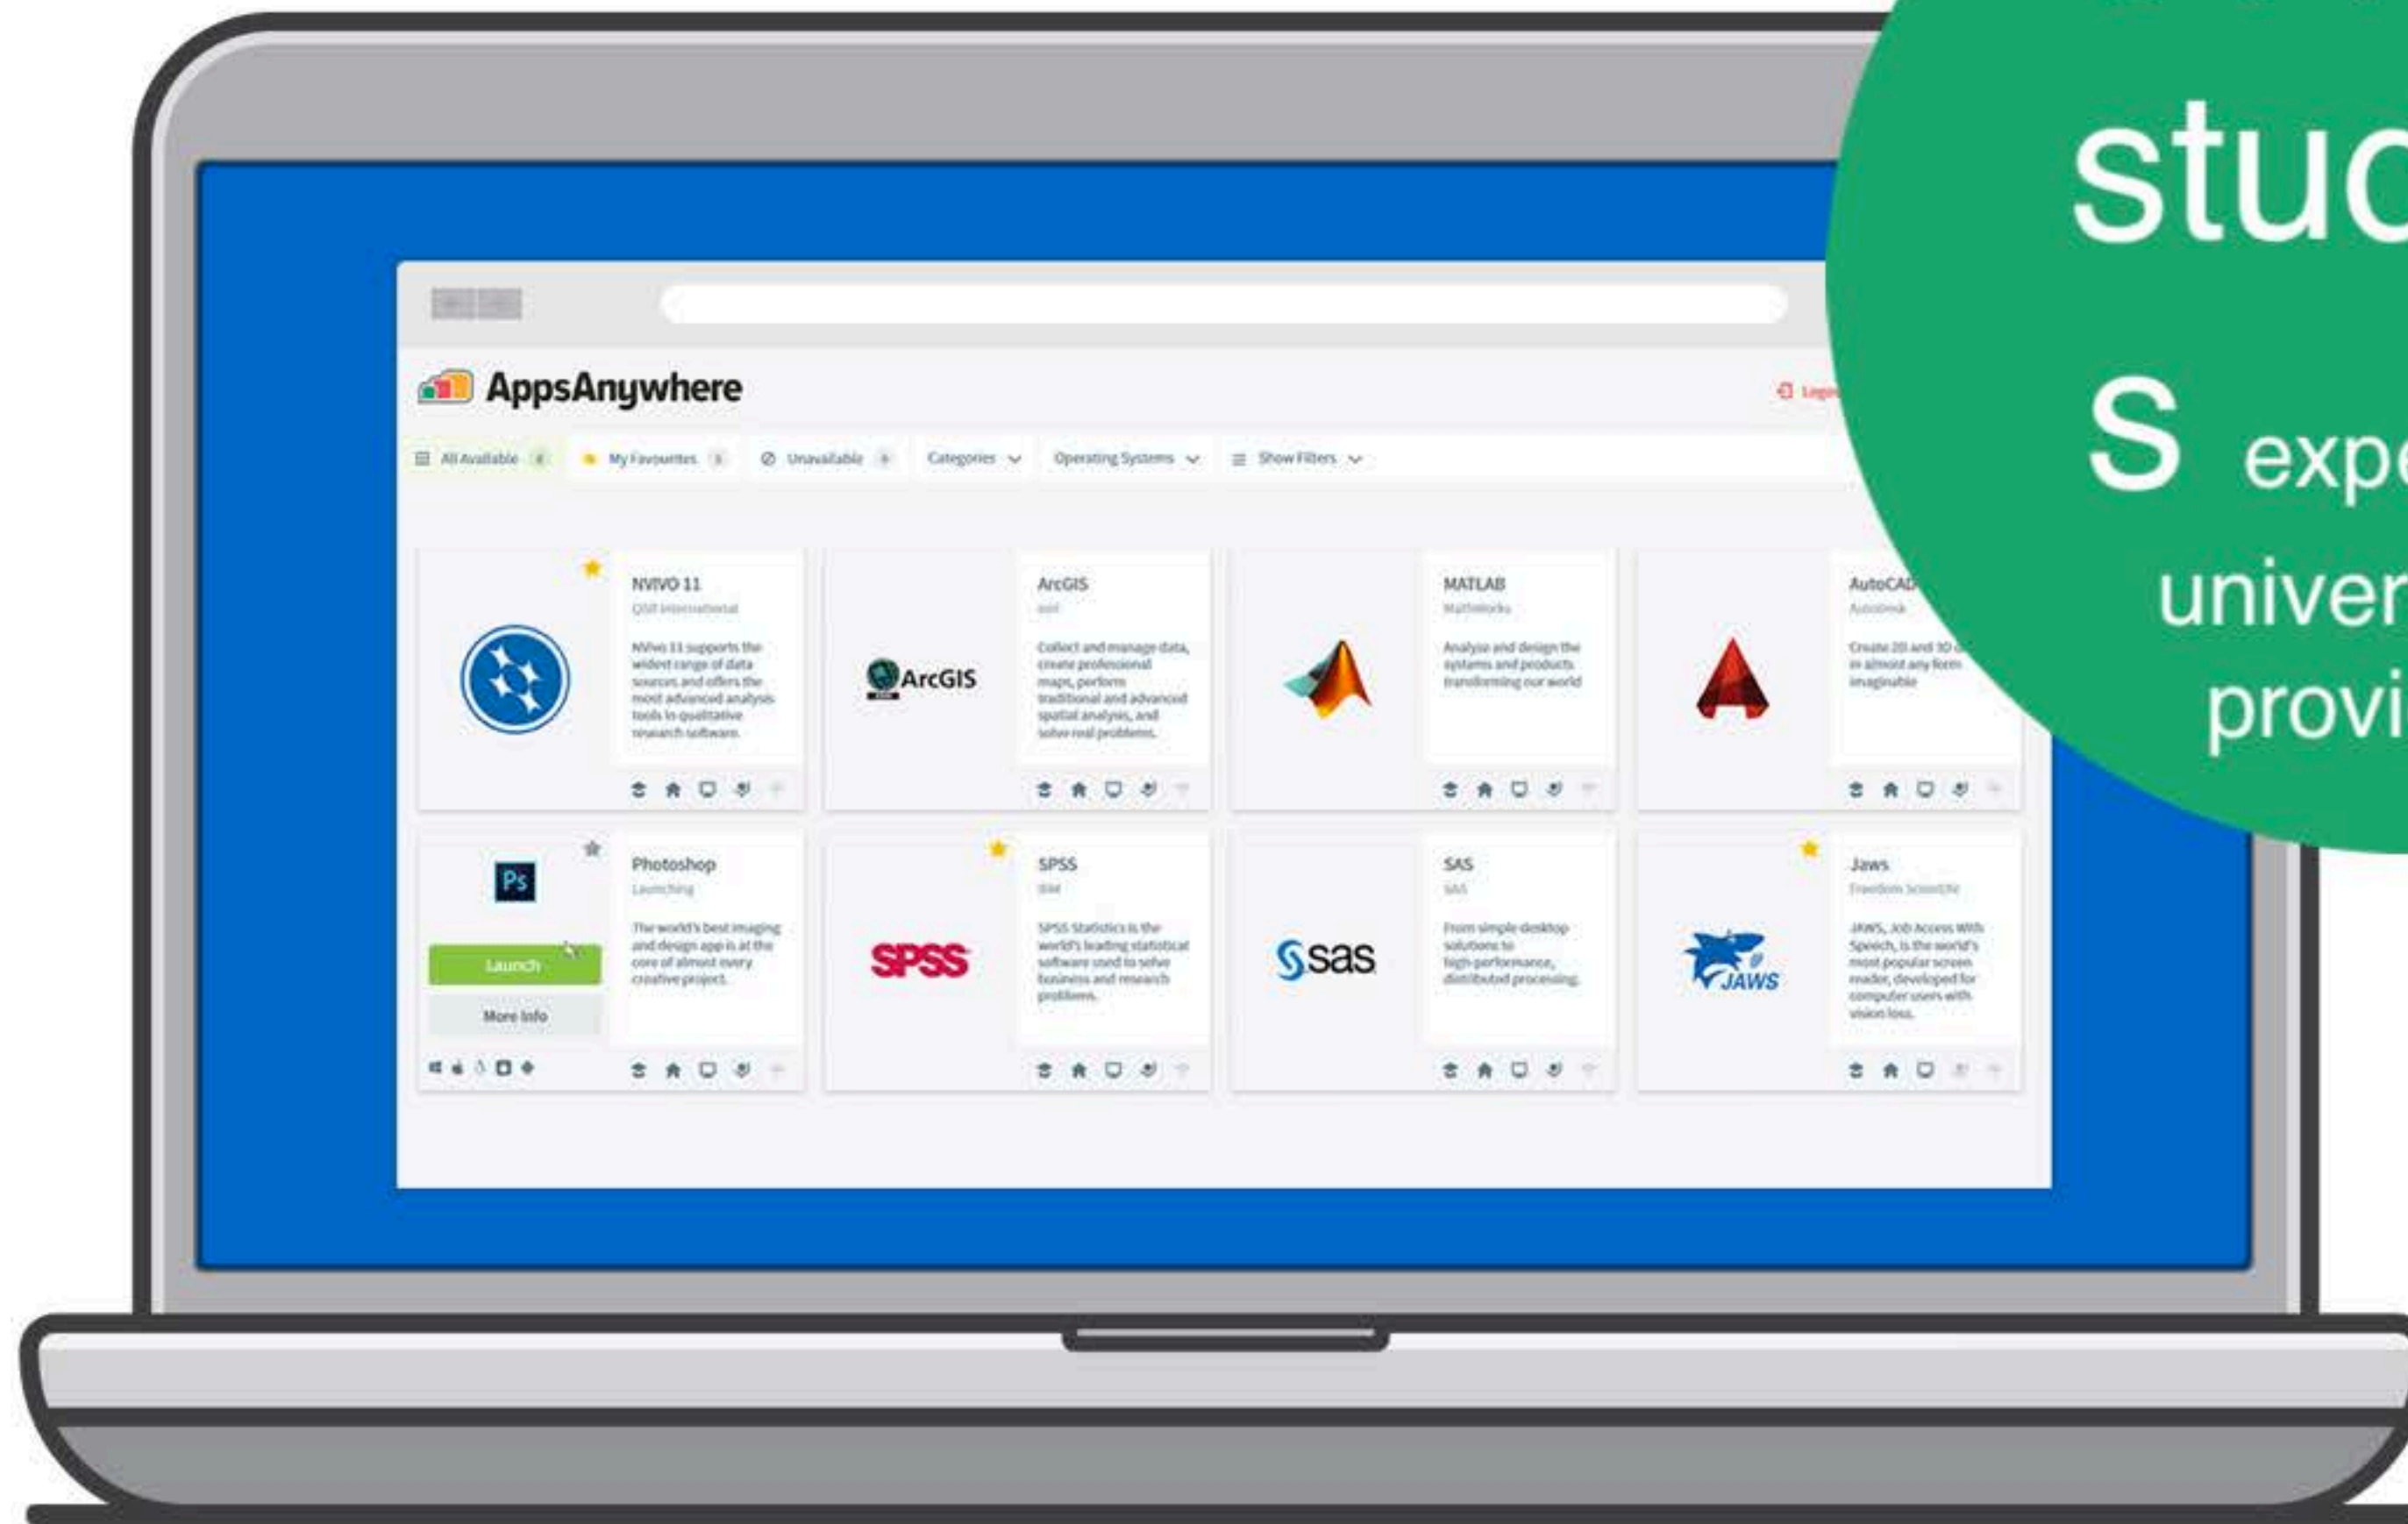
AppsAnywhere

Logout

All Available
My Favourites
Unavailable
Categories
Operating Systems
Show Filters

NVIVO 11
QSR International
NVivo 11 supports the widest range of data sources and offers the most advanced analysis tools in qualitative research software.

ArcGIS
esri
Collect and manage data, create professional maps, perform traditional and advanced spatial analysis, and solve real problems.

MATLAB
MathWorks
Analyze and design the systems and products transforming our world

AutoCAD
Autodesk
Create 2D and 3D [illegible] in almost any form imaginable

Ps
Launch
More Info

Photoshop
Launching
The world's best imaging and design app is at the core of almost every creative project.

SPSS
SPSS
IBM
SPSS Statistics is the world's leading statistical software used to solve business and research problems.

sas
SAS
SAS
From simple desktop solutions to high-performance, distributed processing.

JAWS
Jaws
Freedom Scientific
JAWS, Job Access With Speech, is the world's most popular screen reader, developed for computer users with vision loss.

stud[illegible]
S expe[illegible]
univer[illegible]
provi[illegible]